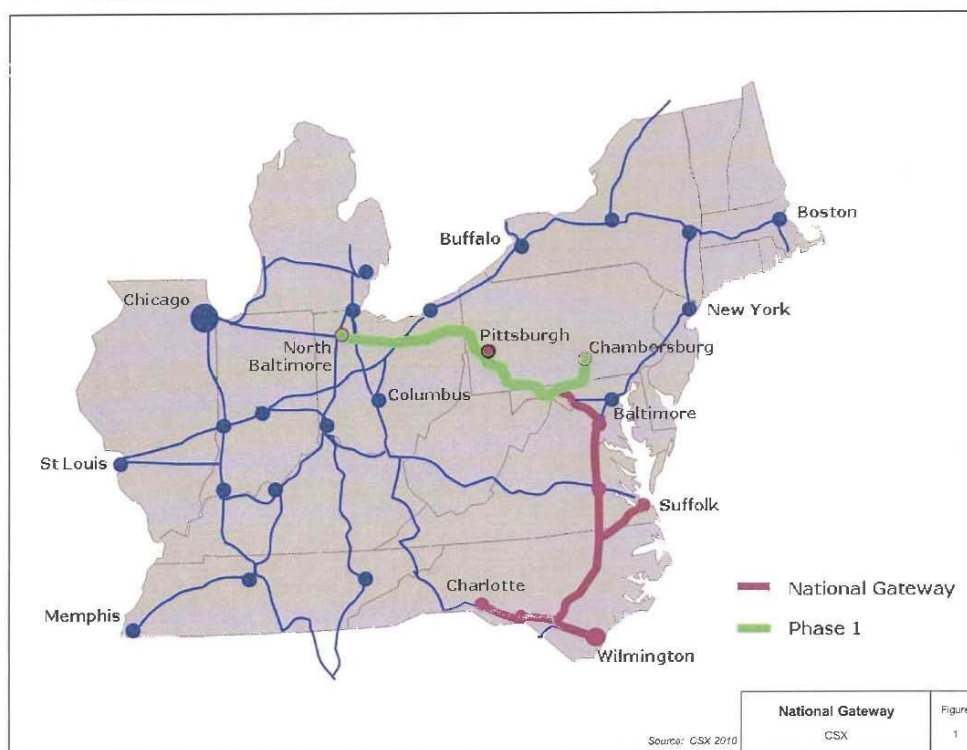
Boston

Buffalo

Chicago

New York

Pittsburgh

Chambersburg

North Baltimore

Columbus

Baltimore

St Louis

Suffolk

Charlotte

National Gateway

Phase 1

Memphis

Wilmington

Source: CSX 2010

| National Gateway | Figure |
|---|---|
| CSX | 1 |